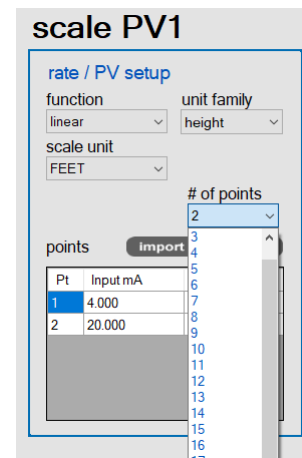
scale PV1

rate / PV setup

function
linear

unit family
height

scale unit
FEET

# of points
2
3
4
5
6
7
8
9
10
11
12
13
14
15
16

points import

| Pt | Input mA |
|---|---|
| 1 | 4.000 |
| 2 | 20.000 |